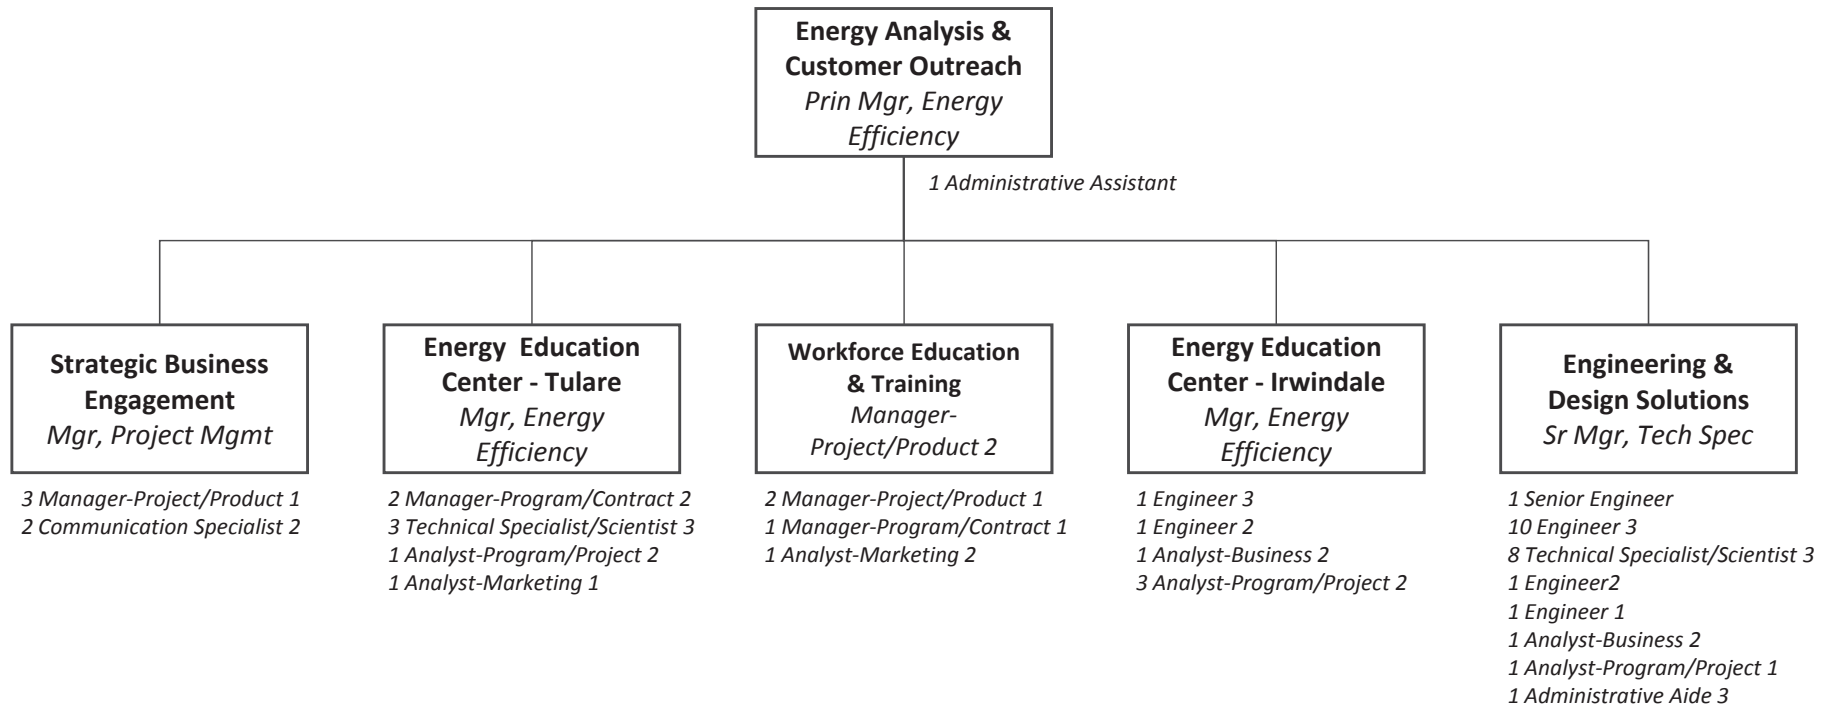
Energy Analysis & Customer Outreach
Prin Mgr, Energy Efficiency

1 Administrative Assistant

Strategic Business Engagement
Mgr, Project Mgmt

3 Manager-Project/Product 1
2 Communication Specialist 2

Energy Education Center - Tulare
Mgr, Energy Efficiency

2 Manager-Program/Contract 2
3 Technical Specialist/Scientist 3
1 Analyst-Program/Project 2
1 Analyst-Marketing 1

Workforce Education & Training
Manager-Project/Product 2

2 Manager-Project/Product 1
1 Manager-Program/Contract 1
1 Analyst-Marketing 2

Energy Education Center - Irwindale
Mgr, Energy Efficiency

1 Engineer 3
1 Engineer 2
1 Analyst-Business 2
3 Analyst-Program/Project 2

Engineering & Design Solutions
Sr Mgr, Tech Spec

1 Senior Engineer
10 Engineer 3
8 Technical Specialist/Scientist 3
1 Engineer2
1 Engineer 1
1 Analyst-Business 2
1 Analyst-Program/Project 1
1 Administrative Aide 3